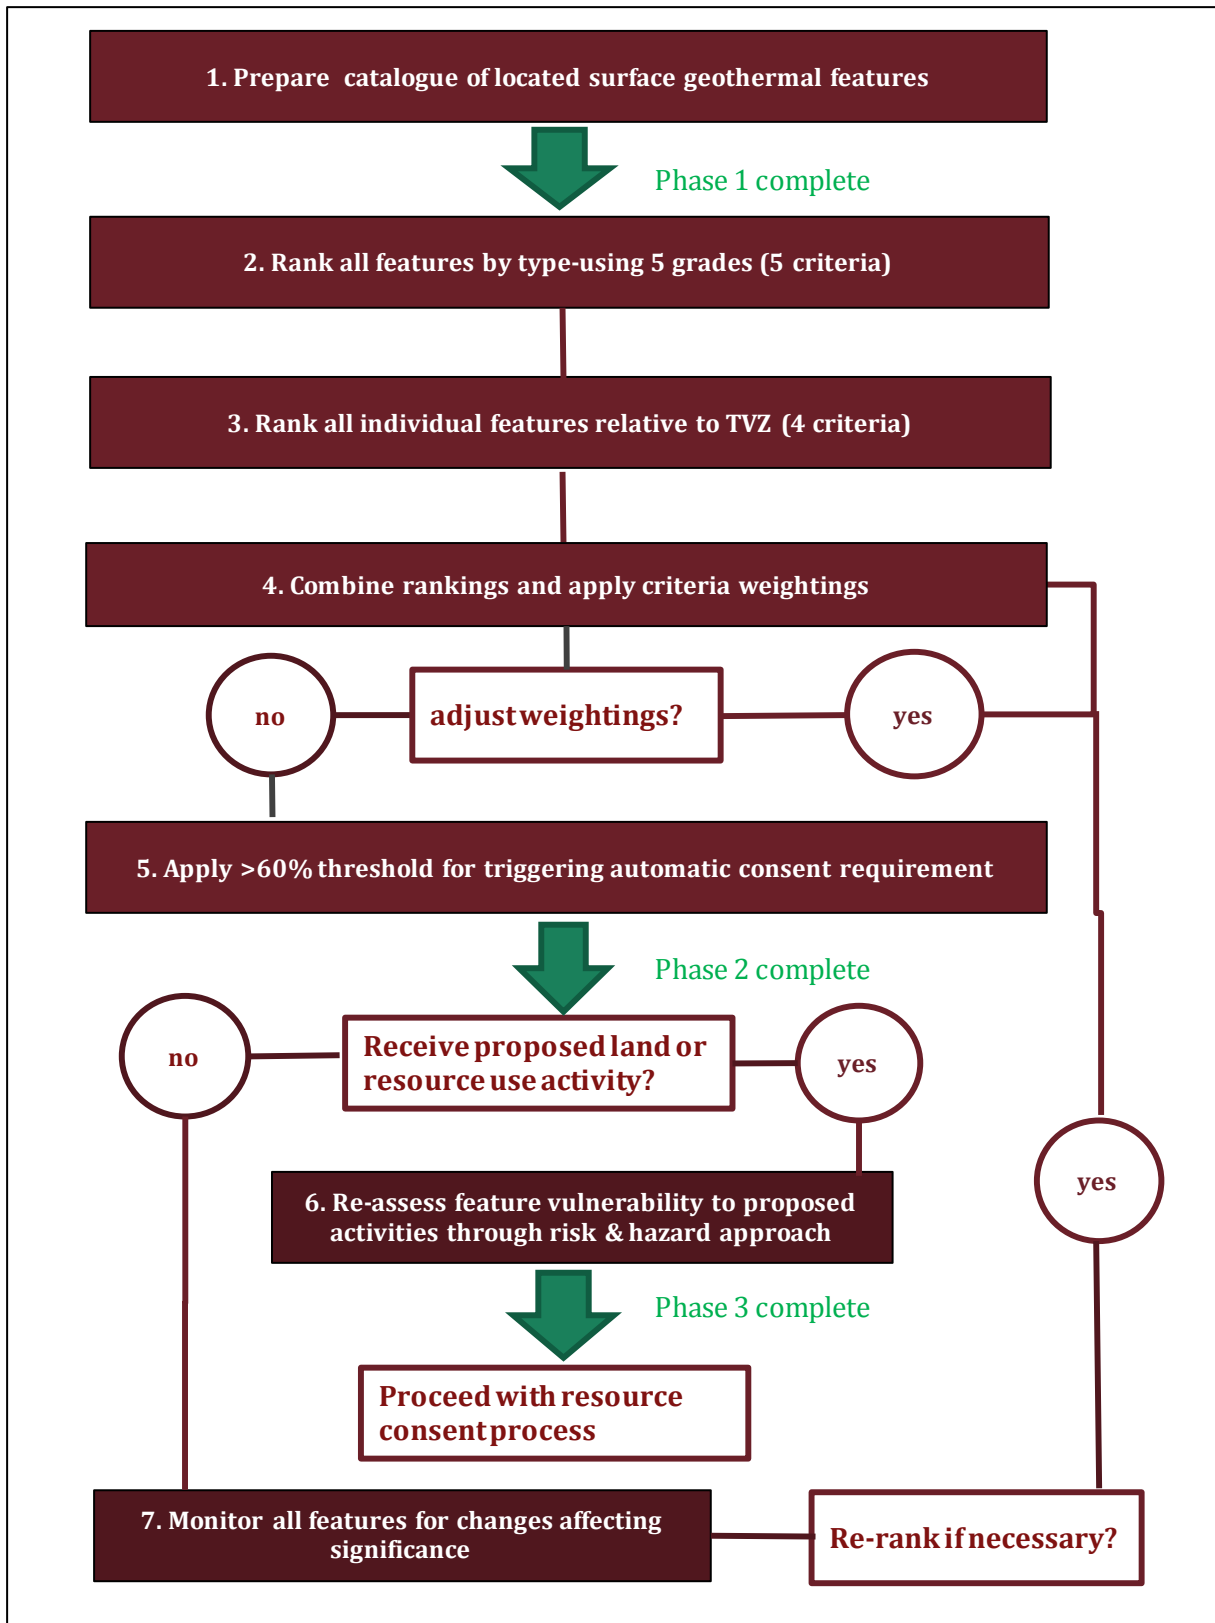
1. Prepare catalogue of located surface geothermal features

Phase 1 complete

2. Rank all features by type-using 5 grades (5 criteria)

3. Rank all individual features relative to TVZ (4 criteria)

4. Combine rankings and apply criteria weightings

no

adjust weightings?

yes

5. Apply >60% threshold for triggering automatic consent requirement

Phase 2 complete

no

Receive proposed land or resource use activity?

yes

6. Re-assess feature vulnerability to proposed activities through risk & hazard approach

yes

Phase 3 complete

Proceed with resource consent process

7. Monitor all features for changes affecting significance

Re-rank if necessary?